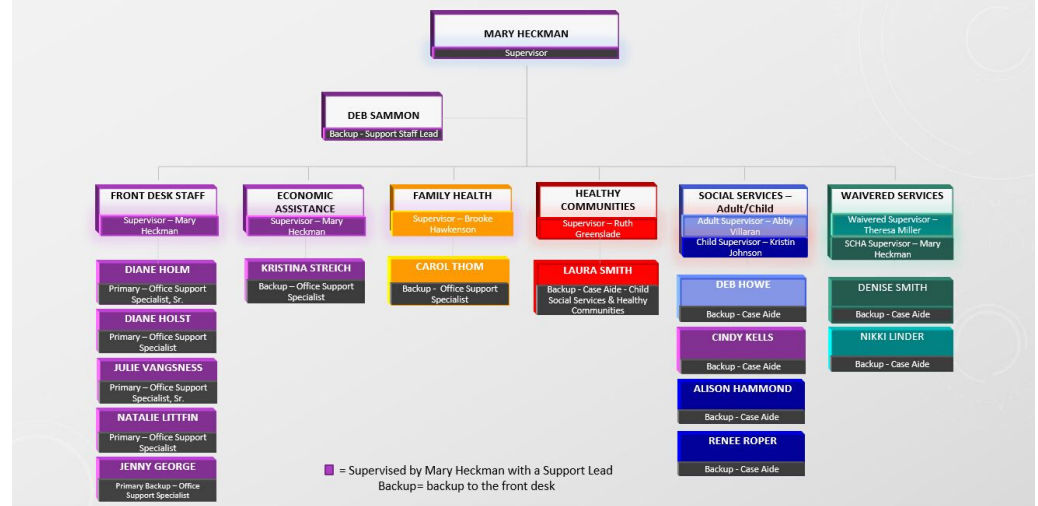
MARY HECKMAN
Supervisor

DEB SAMMON
Backup - Support Staff Lead

FRONT DESK STAFF
Supervisor – Mary Heckman

DIANE HOLM
Primary – Office Support Specialist, Sr.

DIANE HOLST
Primary – Office Support Specialist

JULIE VANGSNESS
Primary – Office Support Specialist, Sr.

NATALIE LITTFIN
Primary – Office Support Specialist

JENNY GEORGE
Primary Backup – Office Support Specialist

ECONOMIC ASSISTANCE
Supervisor – Mary Heckman

KRISTINA STREICH
Backup – Office Support Specialist

FAMILY HEALTH
Supervisor – Brooke Hawkenson

CAROL THOM
Backup - Office Support Specialist

HEALTHY COMMUNITIES
Supervisor – Ruth Greenslade

LAURA SMITH
Backup - Case Aide - Child Social Services & Healthy Communities

SOCIAL SERVICES – Adult/Child
Adult Supervisor – Abby Villaran
Child Supervisor – Kristin Johnson

DEB HOWE
Backup - Case Aide

CINDY KELLS
Backup - Case Aide

ALISON HAMMOND
Backup - Case Aide

RENEE ROPER
Backup - Case Aide

WAIVERED SERVICES
Waivered Supervisor – Theresa Miller
SCHA Supervisor – Mary Heckman

DENISE SMITH
Backup - Case Aide

NIKKI LINDER
Backup - Case Aide

= Supervised by Mary Heckman with a Support Lead
Backup= backup to the front desk